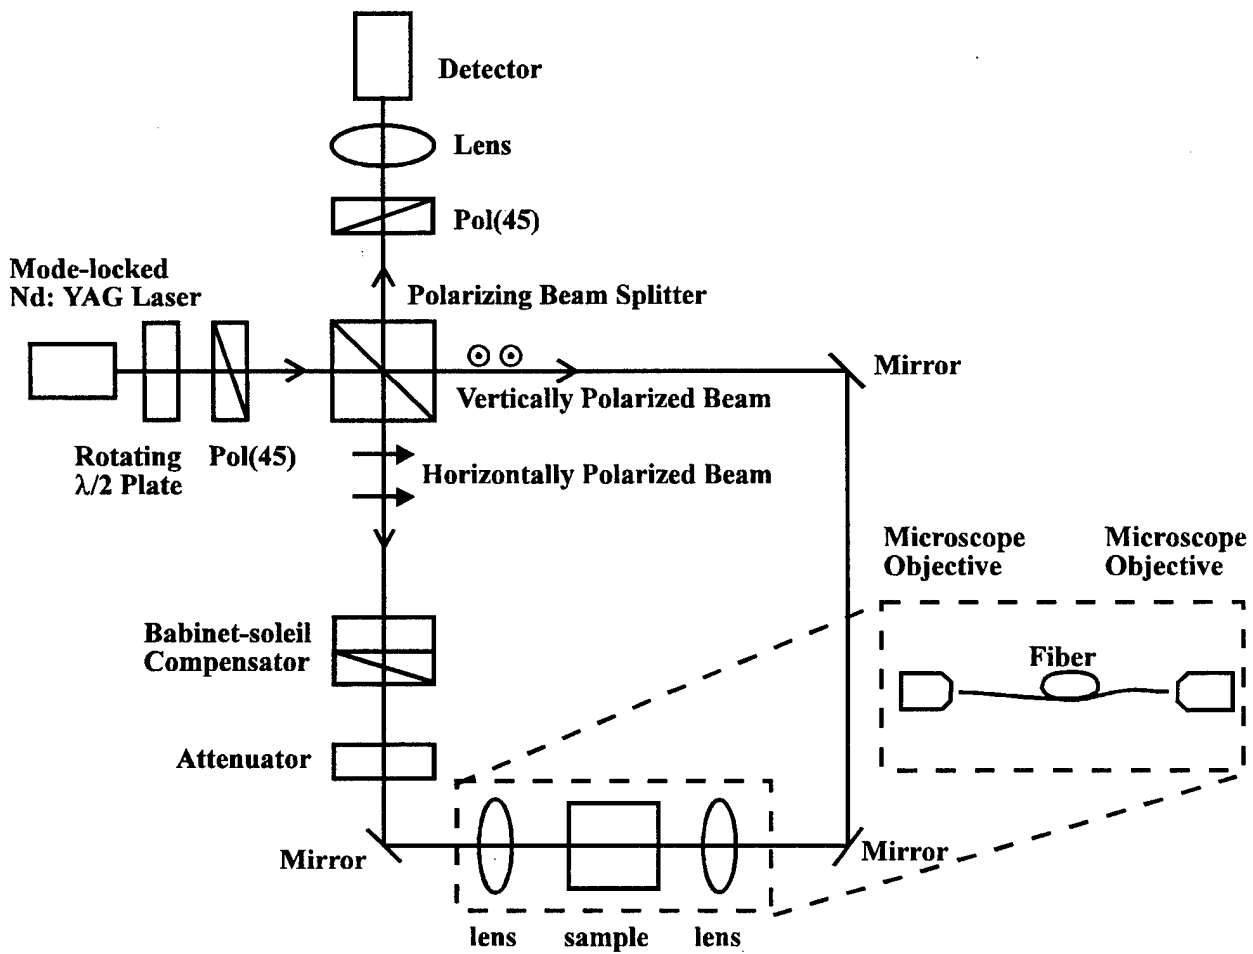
Detector

Lens

Pol(45)

Mode-locked
Nd: YAG Laser

Polarizing Beam Splitter

Mirror

Vertically Polarized Beam

Rotating
$\lambda/2$ Plate

Pol(45)

Horizontally Polarized Beam

Microscope Objective

Microscope Objective

Fiber

Babinet-soleil
Compensator

Attenuator

Mirror

Mirror

lens

sample

lens